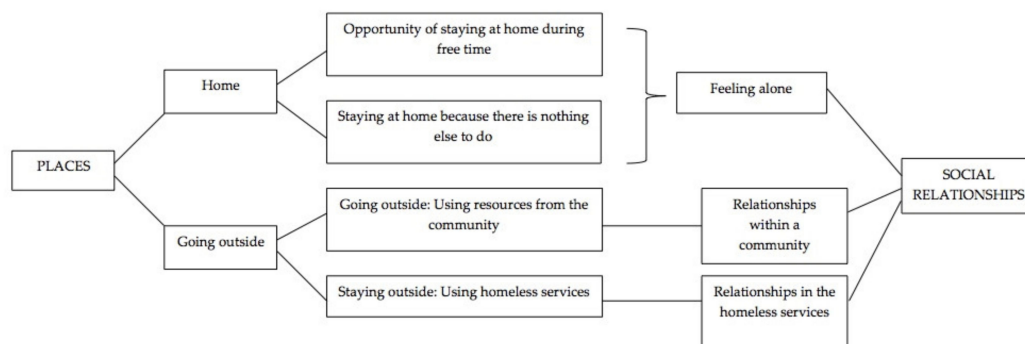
PLACES

Home

Opportunity of staying at home during free time

Staying at home because there is nothing else to do

Feeling alone

Going outside

Going outside: Using resources from the community

Relationships within a community

Staying outside: Using homeless services

Relationships in the homeless services

SOCIAL RELATIONSHIPS